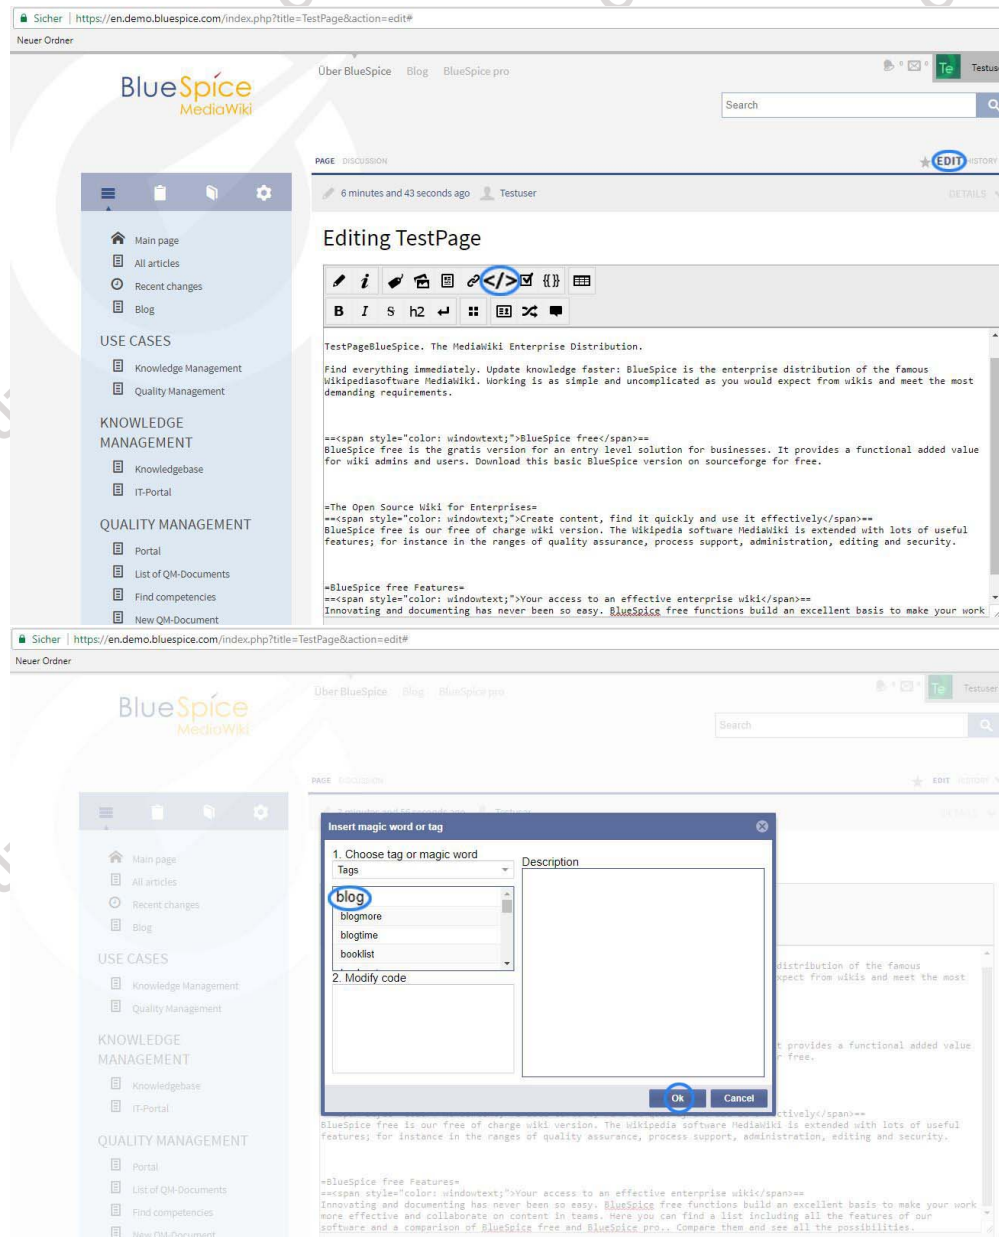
Sicher | https://en.demo.bluespice.com/index.php?title=TestPage&action=edit#

Neuer Ordner

BlueSpice MediaWiki

Über BlueSpice Blog BlueSpice pro

Te Testuser

Search

PAGE DISCUSSION

EDIT HISTORY

6 minutes and 43 seconds ago Testuser

DETAILS

Main page
All articles
Recent changes
Blog

USE CASES
Knowledge Management
Quality Management

KNOWLEDGE MANAGEMENT
Knowledgebase
IT-Portal

QUALITY MANAGEMENT
Portal
List of QM-Documents
Find competencies
New QM-Document

Editing TestPage

B I S h2

TestPageBlueSpice. The MediaWiki Enterprise Distribution.

Find everything immediately. Update knowledge faster: BlueSpice is the enterprise distribution of the famous Wikipediasoftware MediaWiki. Working is as simple and uncomplicated as you would expect from wikis and meet the most demanding requirements.

==<span style="color: windowtext;">BlueSpice free</span>==
BlueSpice free is the gratis version for an entry level solution for businesses. It provides a functional added value for wiki admins and users. Download this basic BlueSpice version on sourceforge for free.

=The Open Source Wiki for Enterprises=
==<span style="color: windowtext;">Create content, find it quickly and use it effectively</span>==
BlueSpice free is our free of charge wiki version. The Wikipedia software MediaWiki is extended with lots of useful features; for instance in the ranges of quality assurance, process support, administration, editing and security.

=BlueSpice free Features=
==<span style="color: windowtext;">Your access to an effective enterprise wiki</span>==
Innovating and documenting has never been so easy. BlueSpice free functions build an excellent basis to make your work

Sicher | https://en.demo.bluespice.com/index.php?title=TestPage&action=edit#

Neuer Ordner

BlueSpice MediaWiki

Über BlueSpice Blog BlueSpice pro

Te Testuser

Search

PAGE DISCUSSION

EDIT HISTORY

Main page
All articles
Recent changes
Blog

USE CASES
Knowledge Management
Quality Management

KNOWLEDGE MANAGEMENT
Knowledgebase
IT-Portal

QUALITY MANAGEMENT
Portal
List of QM-Documents
Find competencies
New QM-Document

Insert magic word or tag

1. Choose tag or magic word
Tags
blog
blogmore
blogtime
booklist
2. Modify code

Description

Ok Cancel

distribution of the famous
expect from wikis and meet the most

t provides a functional added value
r free.

ctively</span>==
BlueSpice free is our free of charge wiki version. The Wikipedia software MediaWiki is extended with lots of useful features; for instance in the ranges of quality assurance, process support, administration, editing and security.

=BlueSpice free Features=
==<span style="color: windowtext;">Your access to an effective enterprise wiki</span>==
Innovating and documenting has never been so easy. BlueSpice free functions build an excellent basis to make your work more effective and collaborate on content in teams. Here you can find a list including all the features of our software and a comparison of BlueSpice free and BlueSpice pro.. Compare them and see all the possibilities.